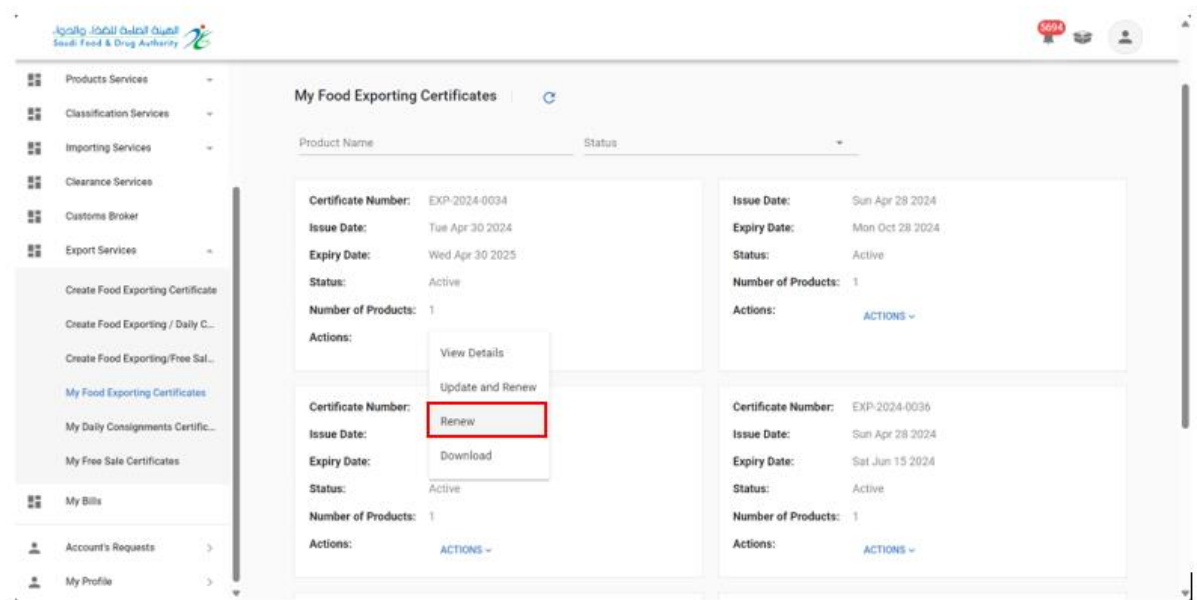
الهيئة العامة للغذاء والدواء
Saudi Food & Drug Authority

5694

Products Services
Classification Services
Importing Services
Clearance Services
Customs Broker
Export Services
Create Food Exporting Certificate
Create Food Exporting / Daily C...
Create Food Exporting/Free Sal...
My Food Exporting Certificates
My Daily Consignments Certific...
My Free Sale Certificates
My Bills
Account's Requests
My Profile

My Food Exporting Certificates

Product Name
Status

Certificate Number: EXP-2024-0034
Issue Date: Tue Apr 30 2024
Expiry Date: Wed Apr 30 2025
Status: Active
Number of Products: 1
Actions:

View Details
Update and Renew
Renew
Download

Issue Date: Sun Apr 28 2024
Expiry Date: Mon Oct 28 2024
Status: Active
Number of Products: 1
Actions: ACTIONS

Certificate Number:
Issue Date:
Expiry Date:
Status: Active
Number of Products: 1
Actions: ACTIONS

Certificate Number: EXP-2024-0036
Issue Date: Sun Apr 28 2024
Expiry Date: Sat Jun 15 2024
Status: Active
Number of Products: 1
Actions: ACTIONS